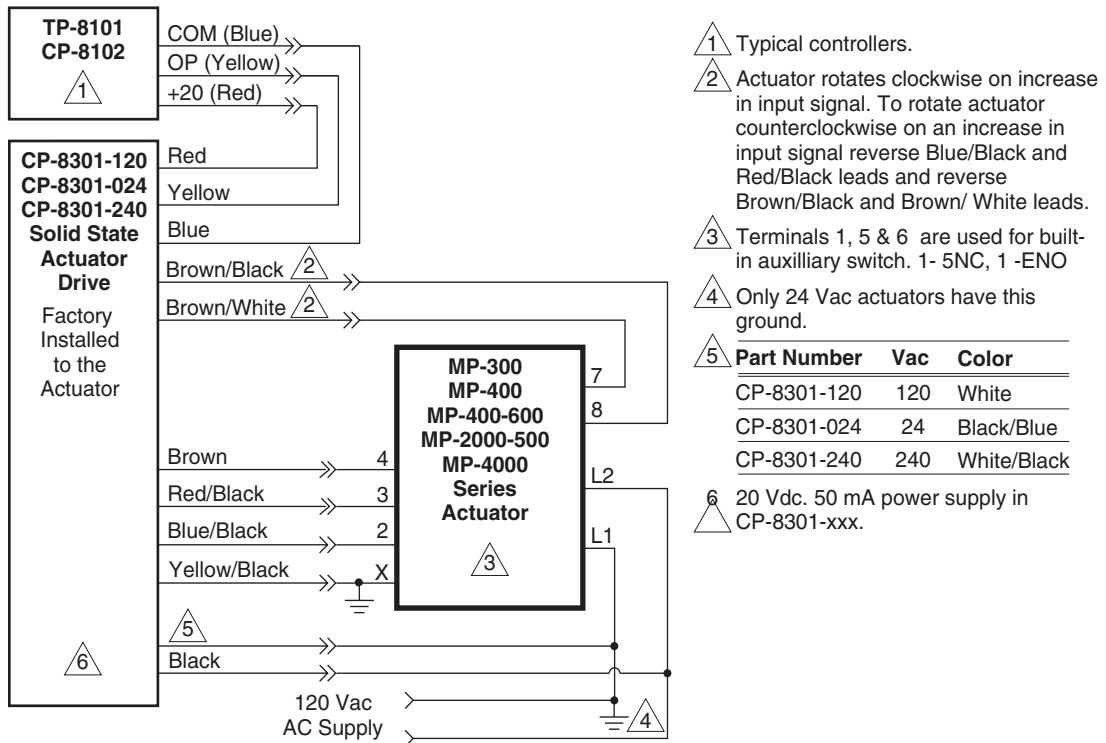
TP-8101
CP-8102
1

COM (Blue)
OP (Yellow)
+20 (Red)

CP-8301-120
CP-8301-024
CP-8301-240
Solid State
Actuator
Drive

Factory Installed to the Actuator

Red
Yellow
Blue
Brown/Black 2
Brown/White 2

MP-300
MP-400
MP-400-600
MP-2000-500
MP-4000
Series
Actuator
3

7
8
L2
L1

Brown 4
Red/Black 3
Blue/Black 2
Yellow/Black X

5
Black
6

120 Vac
AC Supply
4

1 Typical controllers.

2 Actuator rotates clockwise on increase in input signal. To rotate actuator counterclockwise on an increase in input signal reverse Blue/Black and Red/Black leads and reverse Brown/Black and Brown/ White leads.

3 Terminals 1, 5 & 6 are used for built-in auxilliary switch. 1- 5NC, 1 -ENO

4 Only 24 Vac actuators have this ground.

5
| Part Number | Vac | Color |
|---|---|---|
| CP-8301-120 | 120 | White |
| CP-8301-024 | 24 | Black/Blue |
| CP-8301-240 | 240 | White/Black |

6 20 Vdc. 50 mA power supply in CP-8301-xxx.